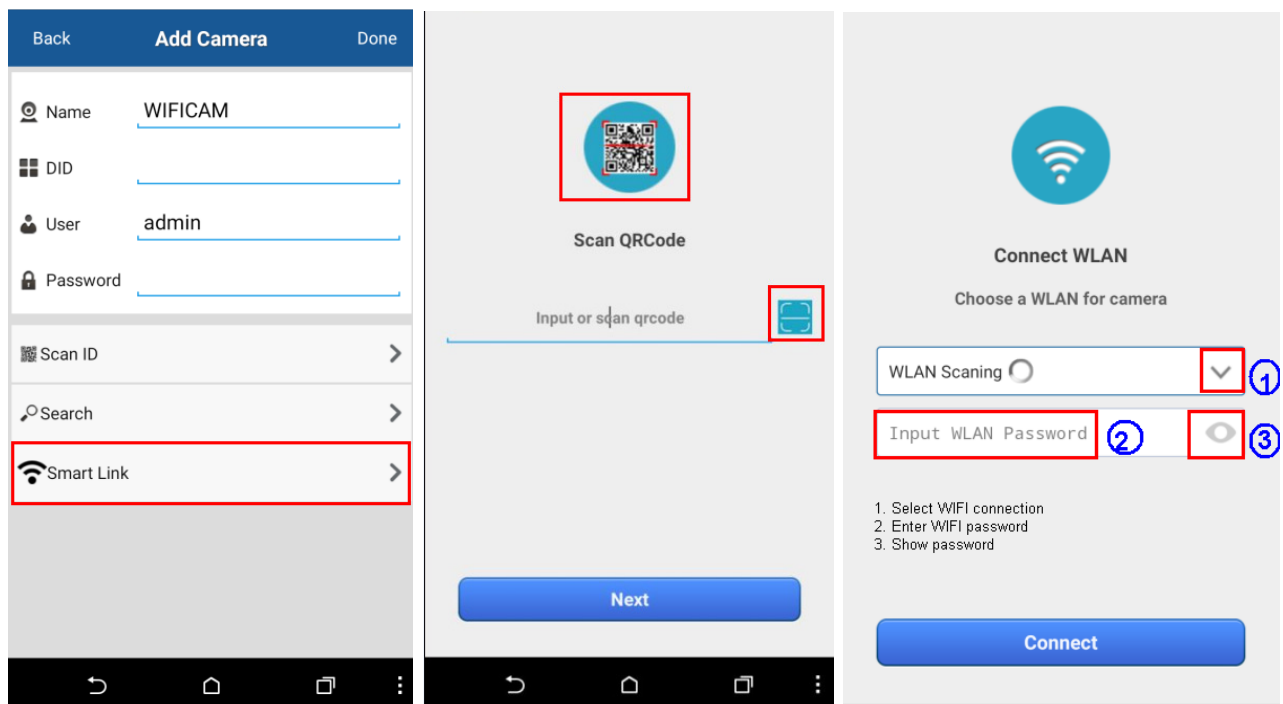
Back Add Camera Done

Name WIFICAM

DID

User admin

Password

Scan ID

Search

Smart Link

Scan QRCode

Input or scan qrcode

Next

Connect WLAN

Choose a WLAN for camera

WLAN Scaning

1

Input WLAN Password

2

3

1. Select WIFI connection
2. Enter WIFI password
3. Show password

Connect